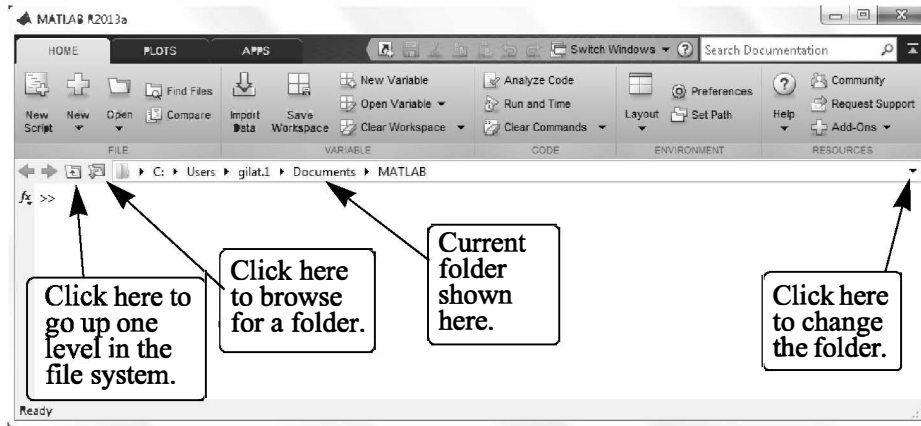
MATLAB R2013a

HOME PLOTS APPS

Switch Windows Search Documentation

New Script New Open Find Files Compare
FILE

Import Data Save Workspace New Variable Open Variable Clear Workspace
VARIABLE

Analyze Code Run and Time Clear Commands
CODE

Layout Preferences Set Path
ENVIRONMENT

Help Community Request Support Add-Ons
RESOURCES

C: ▸ Users ▸ gilat.1 ▸ Documents ▸ MATLAB

$f_x$ >>

Click here to go up one level in the file system.

Click here to browse for a folder.

Current folder shown here.

Click here to change the folder.

Ready